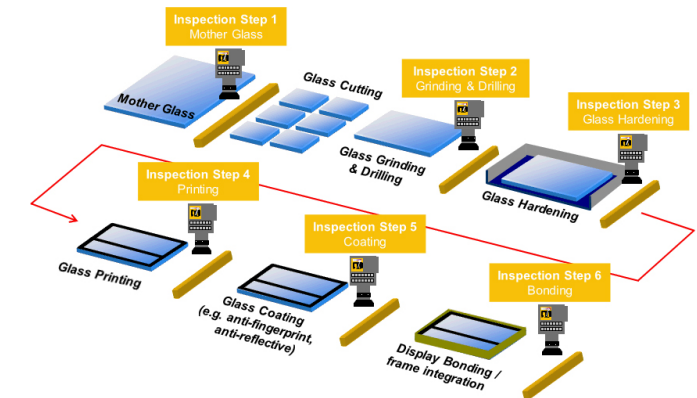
Inspection Step 1
Mother Glass

Mother Glass

Glass Cutting

Inspection Step 2
Grinding & Drilling

Inspection Step 3
Glass Hardening

Glass Grinding & Drilling

Glass Hardening

Inspection Step 4
Printing

Glass Printing

Inspection Step 5
Coating

Glass Coating (e.g. anti-fingerprint, anti-reflective)

Inspection Step 6
Bonding

Display Bonding / frame integration